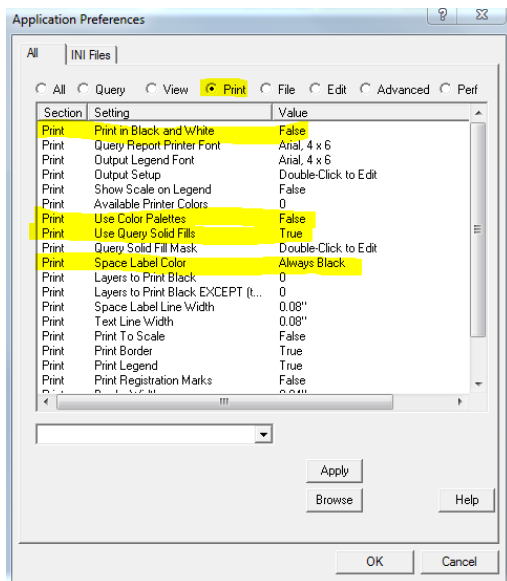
Application Preferences

? X

All | INI Files

All Query View Print File Edit Advanced Perf

| Section | Setting | Value |
|---|---|---|
| Print | Print in Black and White | False |
| Print | Query Report Printer Font | Arial, 4 x 6 |
| Print | Output Legend Font | Arial, 4 x 6 |
| Print | Output Setup | Double-Click to Edit |
| Print | Show Scale on Legend | False |
| Print | Available Printer Colors | 0 |
| Print | Use Color Palettes | False |
| Print | Use Query Solid Fills | True |
| Print | Query Solid Fill Mask | Double-Click to Edit |
| Print | Space Label Color | Always Black |
| Print | Layers to Print Black | 0 |
| Print | Layers to Print Black EXCEPT (t... | 0 |
| Print | Space Label Line Width | 0.08" |
| Print | Text Line Width | 0.08" |
| Print | Print To Scale | False |
| Print | Print Border | True |
| Print | Print Legend | True |
| Print | Print Registration Marks | False |

Apply

Browse

Help

OK

Cancel